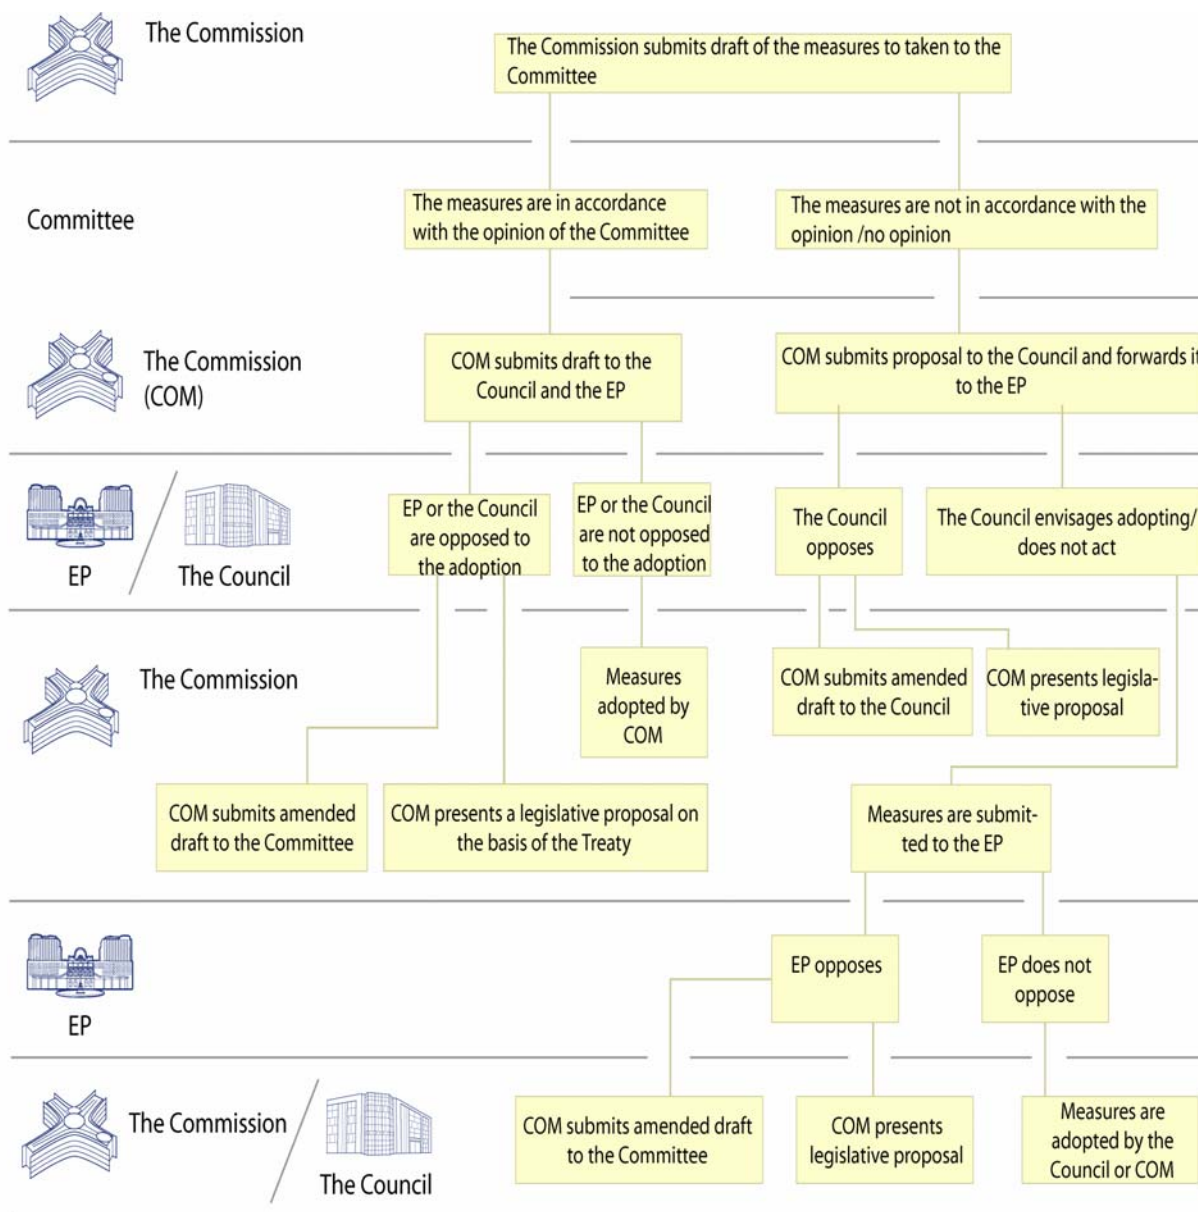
The Commission

The Commission submits draft of the measures to taken to the Committee

Committee

The measures are in accordance with the opinion of the Committee

The measures are not in accordance with the opinion /no opinion

The Commission (COM)

COM submits draft to the Council and the EP

COM submits proposal to the Council and forwards i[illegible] to the EP

EP

The Council

EP or the Council are opposed to the adoption

EP or the Council are not opposed to the adoption

The Council opposes

The Council envisages adopting/ does not act

The Commission

Measures adopted by COM

COM submits amended draft to the Council

COM presents legislative proposal

COM submits amended draft to the Committee

COM presents a legislative proposal on the basis of the Treaty

Measures are submitted to the EP

EP

EP opposes

EP does not oppose

The Commission

The Council

COM submits amended draft to the Committee

COM presents legislative proposal

Measures are adopted by the Council or COM